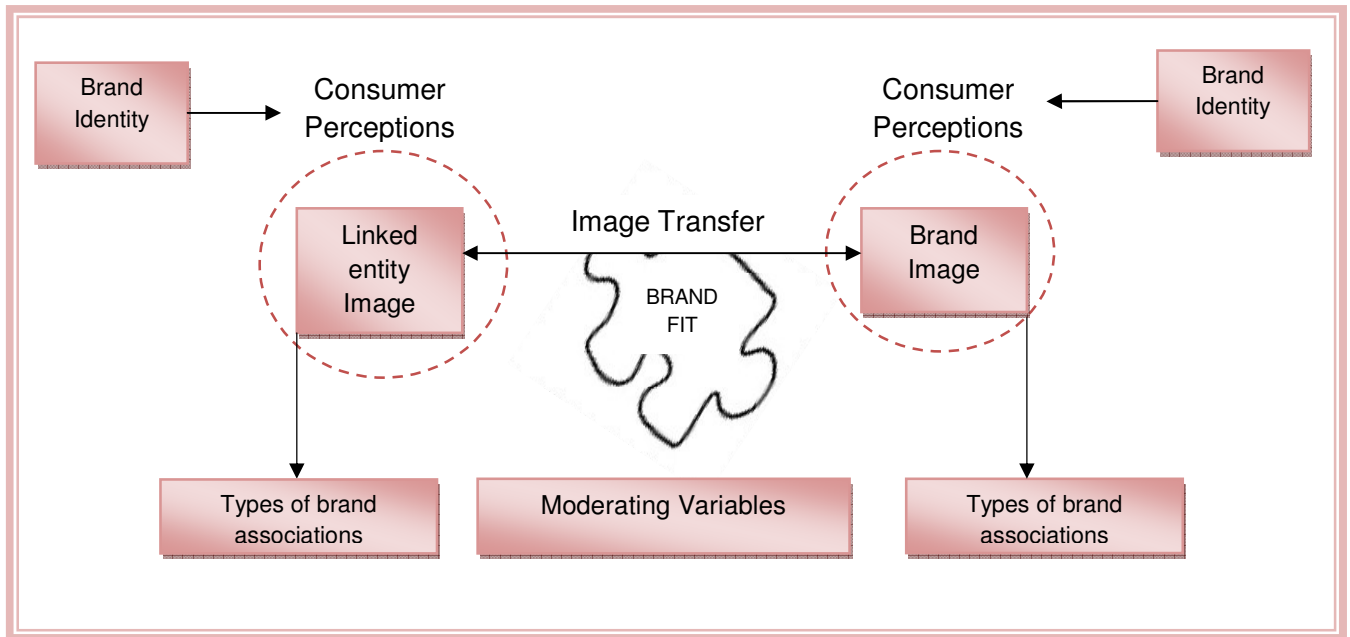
Brand Identity

Consumer Perceptions

Consumer Perceptions

Brand Identity

Linked entity Image

Image Transfer

Brand Image

BRAND FIT

Types of brand associations

Moderating Variables

Types of brand associations